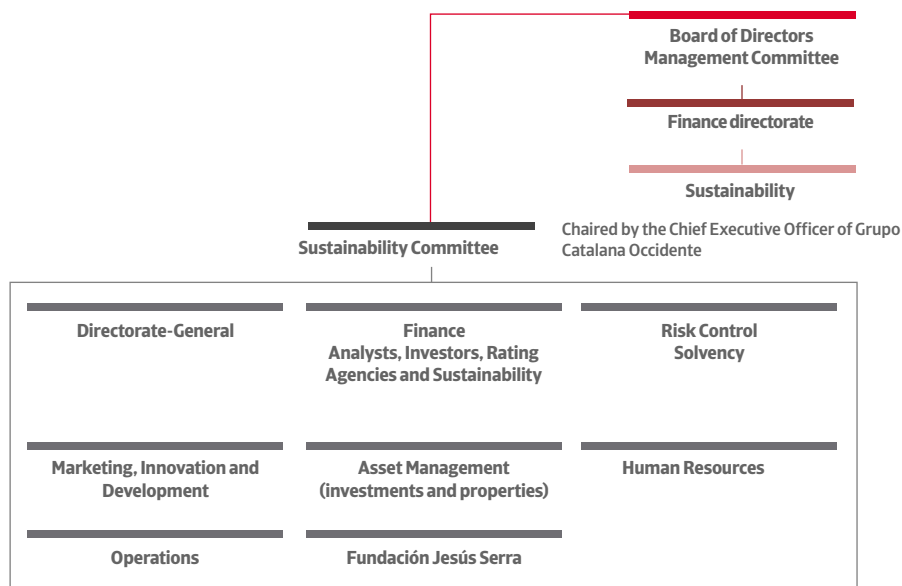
Board of Directors
Management Committee

Finance directorate

Sustainability

Sustainability Committee

Chaired by the Chief Executive Officer of Grupo Catalana Occidente

Directorate-General

Finance
Analysts, Investors, Rating Agencies and Sustainability

Risk Control
Solvency

Marketing, Innovation and Development

Asset Management
(investments and properties)

Human Resources

Operations

Fundación Jesús Serra